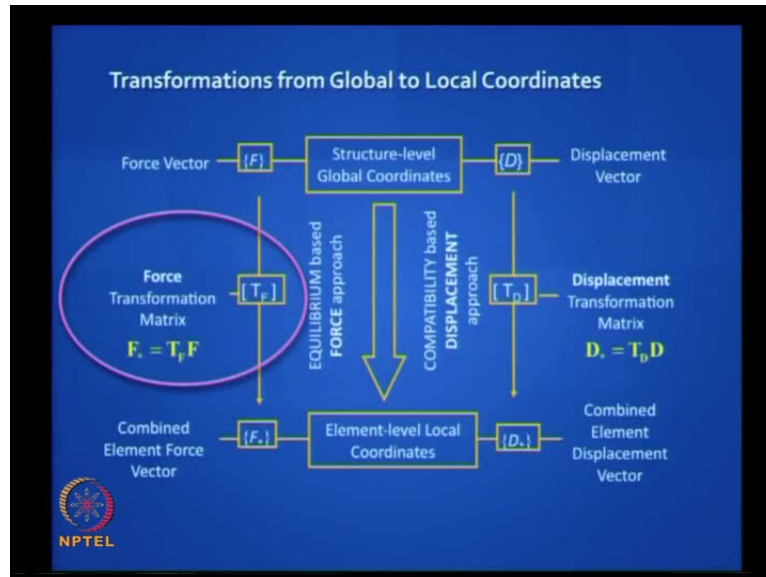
Transformations from Global to Local Coordinates

Force Vector $\{F\}$

Structure-level Global Coordinates

$\{D\}$ Displacement Vector

EQUILIBRIUM based FORCE approach

COMPATIBILITY based DISPLACEMENT approach

Force Transformation Matrix $\mathbf{F_*} = \mathbf{T_F F}$

$[T_F]$

$[T_D]$

Displacement Transformation Matrix $\mathbf{D_*} = \mathbf{T_D D}$

Combined Element Force Vector $\{F_*\}$

Element-level Local Coordinates

$\{D_*\}$ Combined Element Displacement Vector

NPTEL